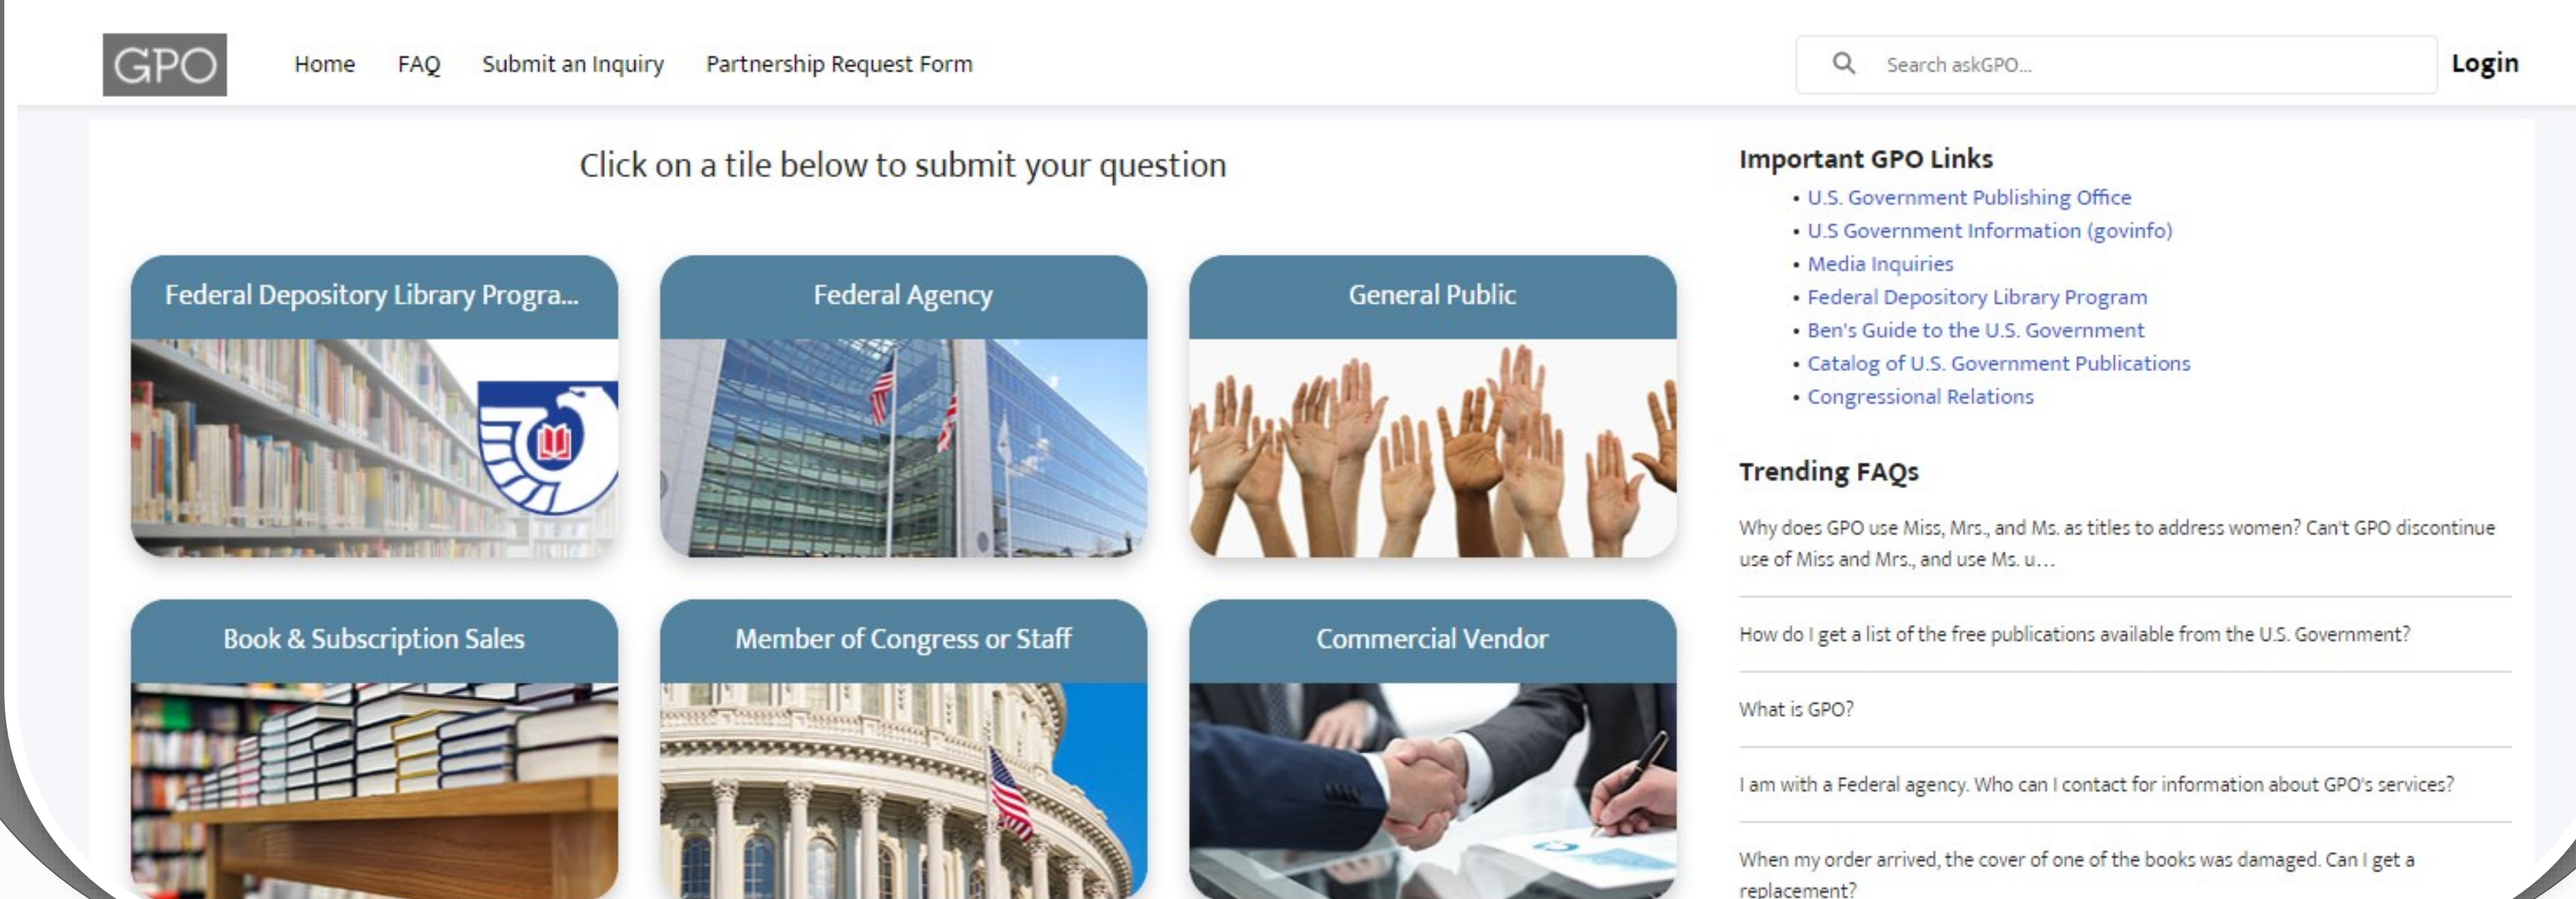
GPO

Home FAQ Submit an Inquiry Partnership Request Form

Search askGPO...

Login

Click on a tile below to submit your question

Federal Depository Library Progra...

Federal Agency

General Public

Book & Subscription Sales

Member of Congress or Staff

Commercial Vendor

Important GPO Links

• U.S. Government Publishing Office
• U.S Government Information (govinfo)
• Media Inquiries
• Federal Depository Library Program
• Ben's Guide to the U.S. Government
• Catalog of U.S. Government Publications
• Congressional Relations

Trending FAQs

Why does GPO use Miss, Mrs., and Ms. as titles to address women? Can't GPO discontinue use of Miss and Mrs., and use Ms. u…

How do I get a list of the free publications available from the U.S. Government?

What is GPO?

I am with a Federal agency. Who can I contact for information about GPO's services?

When my order arrived, the cover of one of the books was damaged. Can I get a replacement?